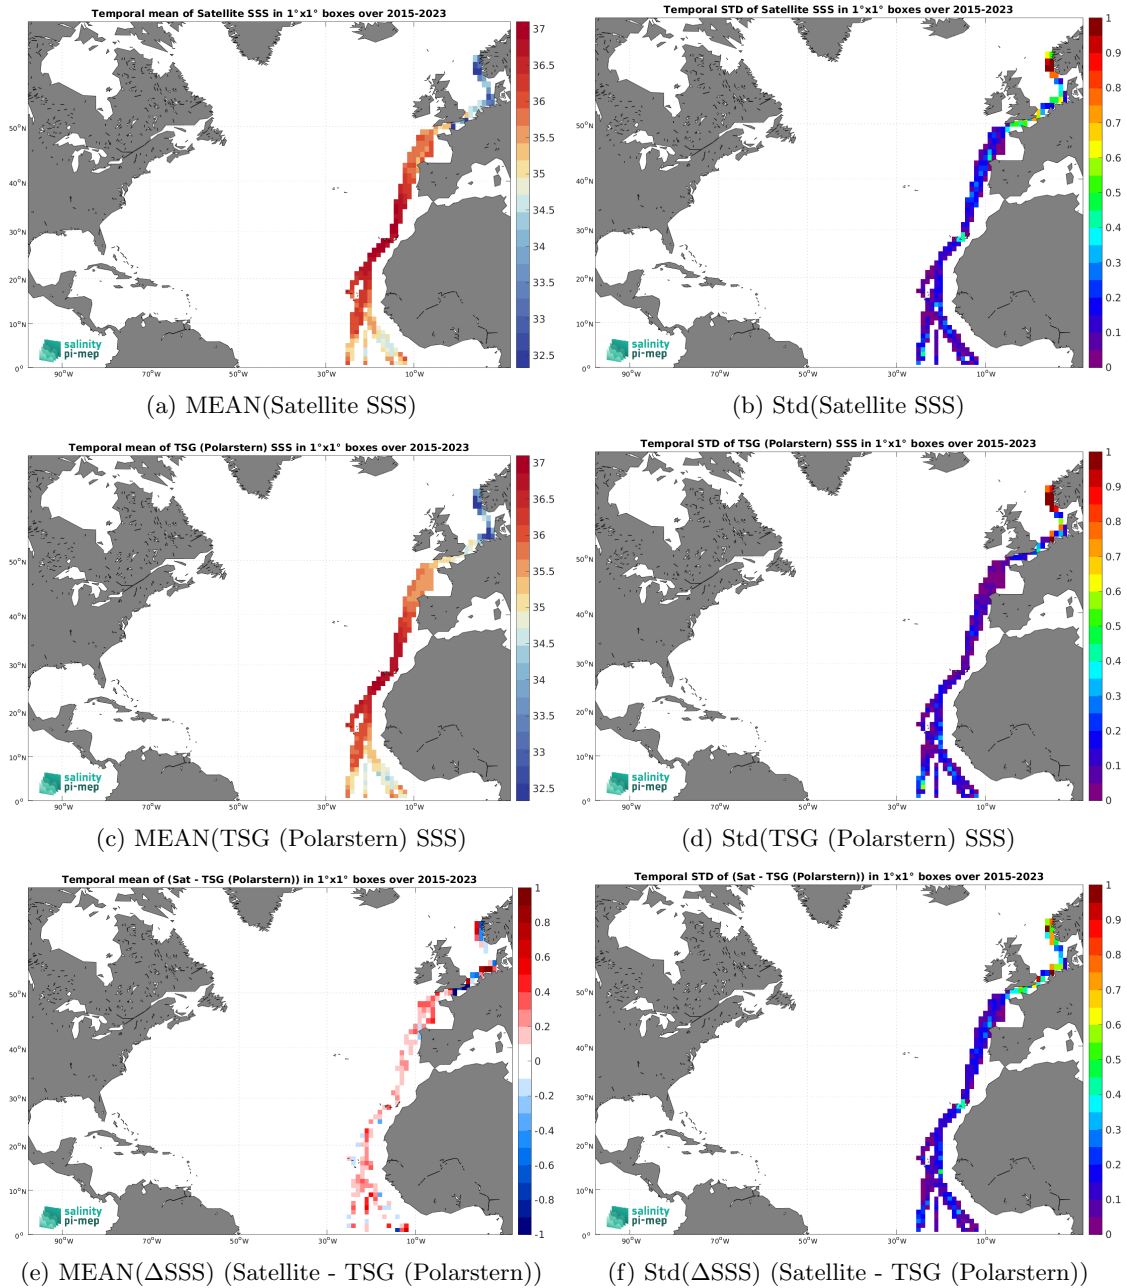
Temporal mean of Satellite SSS in 1°x1° boxes over 2015-2023

37
36.5
36
35.5
35
34.5
34
33.5
33
32.5

50°N
40°N
30°N
20°N
10°N
0°

90°W 70°W 50°W 30°W 10°W

salinity
pi-mep

(a) MEAN(Satellite SSS)

Temporal STD of Satellite SSS in 1°x1° boxes over 2015-2023

1
0.9
0.8
0.7
0.6
0.5
0.4
0.3
0.2
0.1
0

50°N
40°N
30°N
20°N
10°N
0°

90°W 70°W 50°W 30°W 10°W

salinity
pi-mep

(b) Std(Satellite SSS)

Temporal mean of TSG (Polarstern) SSS in 1°x1° boxes over 2015-2023

37
36.5
36
35.5
35
34.5
34
33.5
33
32.5

50°N
40°N
30°N
20°N
10°N
0°

90°W 70°W 50°W 30°W 10°W

salinity
pi-mep

(c) MEAN(TSG (Polarstern) SSS)

Temporal STD of TSG (Polarstern) SSS in 1°x1° boxes over 2015-2023

1
0.9
0.8
0.7
0.6
0.5
0.4
0.3
0.2
0.1
0

50°N
40°N
30°N
20°N
10°N
0°

90°W 70°W 50°W 30°W 10°W

salinity
pi-mep

(d) Std(TSG (Polarstern) SSS)

Temporal mean of (Sat - TSG (Polarstern)) in 1°x1° boxes over 2015-2023

1
0.8
0.6
0.4
0.2
0
-0.2
-0.4
-0.6
-0.8
-1

50°N
40°N
30°N
20°N
10°N
0°

90°W 70°W 50°W 30°W 10°W

salinity
pi-mep

(e) MEAN(ΔSSS) (Satellite - TSG (Polarstern))

Temporal STD of (Sat - TSG (Polarstern)) in 1°x1° boxes over 2015-2023

1
0.9
0.8
0.7
0.6
0.5
0.4
0.3
0.2
0.1
0

50°N
40°N
30°N
20°N
10°N
0°

90°W 70°W 50°W 30°W 10°W

salinity
pi-mep

(f) Std(ΔSSS) (Satellite - TSG (Polarstern))